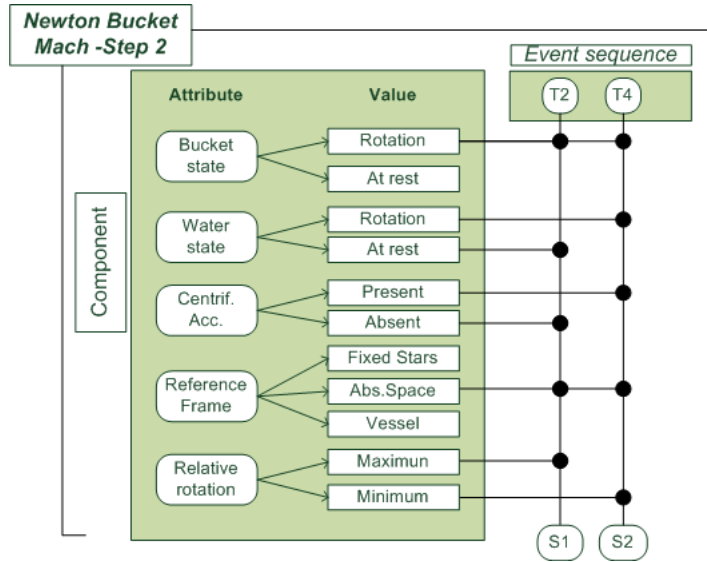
Newton Bucket Mach -Step 2

Event sequence

T2
T4

Component

Attribute
Value

Bucket state
Rotation
At rest

Water state
Rotation
At rest

Centrif. Acc.
Present
Absent

Reference Frame
Fixed Stars
Abs.Space
Vessel

Relative rotation
Maximun
Minimum

S1
S2